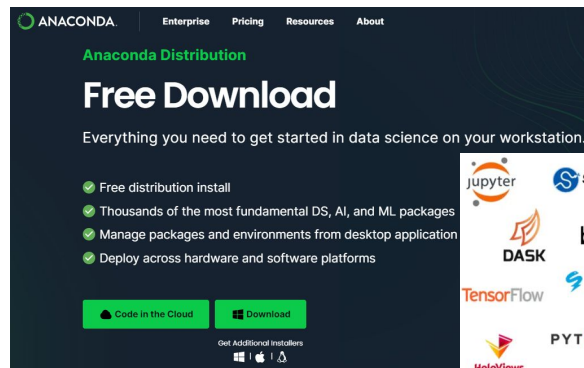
ANACONDA. Enterprise Pricing Resources About

Anaconda Distribution

Free Download

Everything you need to get started in data science on your workstation.

Free distribution install
Thousands of the most fundamental DS, AI, and ML packages
Manage packages and environments from desktop application
Deploy across hardware and software platforms

Code in the Cloud
Download

Get Additional Installers

jupyter
DASK
TensorFlow
PYT
HoloViews